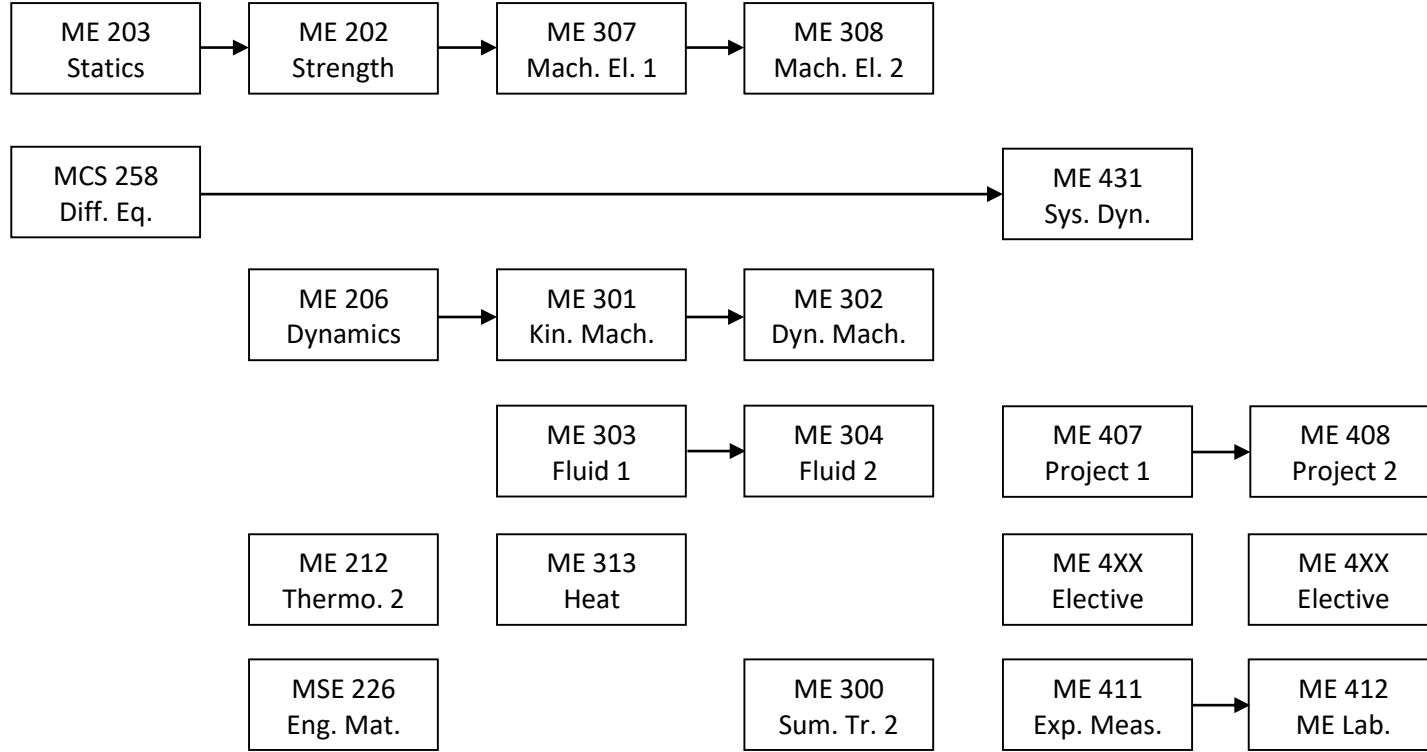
ME 203
Statics

ME 202
Strength

ME 307
Mach. El. 1

ME 308
Mach. El. 2

MCS 258
Diff. Eq.

ME 431
Sys. Dyn.

ME 206
Dynamics

ME 301
Kin. Mach.

ME 302
Dyn. Mach.

ME 303
Fluid 1

ME 304
Fluid 2

ME 407
Project 1

ME 408
Project 2

ME 212
Thermo. 2

ME 313
Heat

ME 4XX
Elective

ME 4XX
Elective

MSE 226
Eng. Mat.

ME 300
Sum. Tr. 2

ME 411
Exp. Meas.

ME 412
ME Lab.